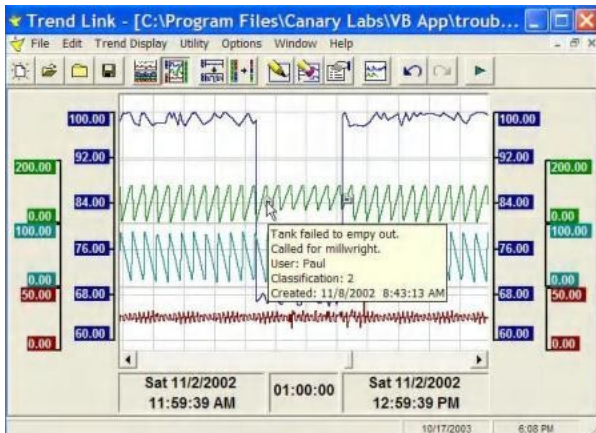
Trend Link - [C:\Program Files\Canary Labs\VB App\troub...

File Edit Trend Display Utility Options Window Help

100.00
92.00
84.00
76.00
68.00
60.00

200.00
0.00
100.00
0.00
50.00
0.00

Tank failed to empty out.
Called for millwright.
User: Paul
Classification: 2
Created: 11/8/2002 8:43:13 AM

100.00
92.00
84.00
76.00
68.00
60.00

200.00
0.00
100.00
0.00
50.00
0.00

Sat 11/2/2002
11:59:39 AM

01:00:00

Sat 11/2/2002
12:59:39 PM

10/17/2003 6:08 PM